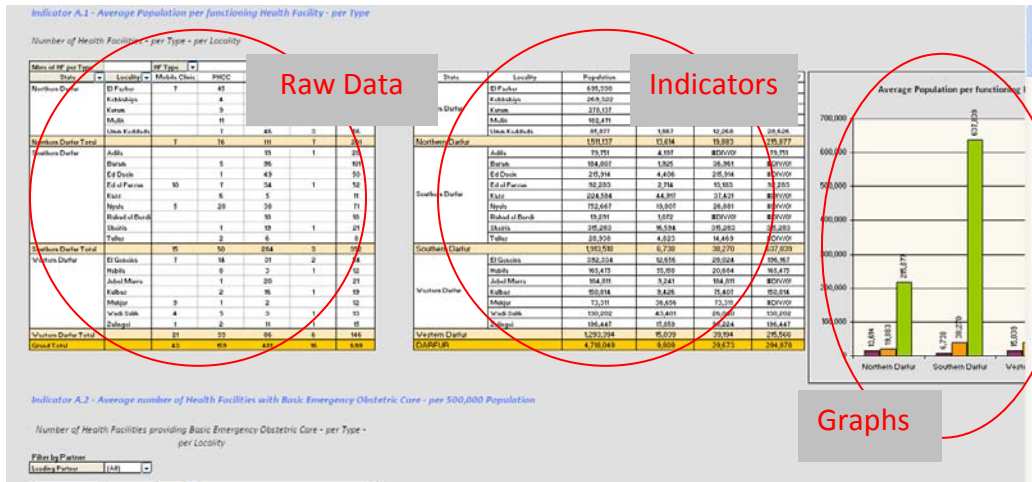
Indicator A.1 - Average Population per functioning Health Facility - per Type

Number of Health Facilities - per Type - per Locality

Raw Data

Indicators

Graphs

| Nbrs of HF per Type | | HF Type | | | | |
|---|---|---|---|---|---|---|
| State | Locality | Mobile Clinic | PHCC | | | |
| Northern Darfur | El Fasher | 7 | 43 | | | |
| | Kebkabiya | | 4 | | | |
| | Kutum | | 9 | | | |
| | Mellit | | 11 | | | |
| | Umm Keddada | | 7 | 46 | 3 | 56 |
| Northern Darfur Total | | 7 | 76 | 111 | 7 | 201 |
| Southern Darfur | Adila | | | 13 | 1 | 14 |
| | Buram | | 5 | 96 | | 101 |
| | Ed Daein | | 1 | 49 | | 50 |
| | Ed el Fursan | 10 | 7 | 34 | 1 | 52 |
| | Kass | | 6 | 5 | | 11 |
| | Nyala | 5 | 28 | 38 | | 71 |
| | Rahad el Berdi | | | 18 | | 18 |
| | Shattia | | 1 | 19 | 1 | 21 |
| | Tulus | | 2 | 6 | | 8 |
| Southern Darfur Total | | 15 | 50 | 284 | 3 | 352 |
| Western Darfur | El Geneina | 7 | 16 | 31 | 2 | 56 |
| | Habila | | 8 | 3 | 1 | 12 |
| | Jebel Marra | | 1 | 20 | | 21 |
| | Kulbus | | 2 | 16 | 1 | 19 |
| | Mukjar | 3 | 1 | 2 | | 12 |
| | Wadi Salih | 4 | 5 | 3 | 1 | 13 |
| | Zalingei | 1 | 2 | 11 | 1 | 15 |
| Western Darfur Total | | 21 | 33 | 86 | 6 | 146 |
| Grand Total | | 43 | 159 | 481 | 16 | 699 |

| State | Locality | Population | | | |
|---|---|---|---|---|---|
| Northern Darfur | El Fasher | 695,230 | | | |
| | Kebkabiya | 269,522 | | | |
| | Kutum | 378,137 | | | |
| | Mellit | 182,471 | | | |
| | Umm Keddada | 85,877 | 1,867 | 12,268 | 28,626 |
| Northern Darfur | | 1,511,137 | 13,614 | 19,883 | 215,877 |
| Southern Darfur | Adila | 39,751 | 4,137 | #DIV/0! | 39,751 |
| | Buram | 184,807 | 1,925 | 36,961 | #DIV/0! |
| | Ed Daein | 215,314 | 4,406 | 215,314 | #DIV/0! |
| | Ed el Fursan | 92,283 | 2,714 | 13,183 | 92,283 |
| | Kass | 224,384 | 44,951 | 37,421 | #DIV/0! |
| | Nyala | 752,667 | 19,807 | 26,881 | #DIV/0! |
| | Rahad el Berdi | 19,291 | 1,072 | #DIV/0! | #DIV/0! |
| | Shattia | 315,283 | 16,594 | 315,283 | 315,283 |
| | Tulus | 28,938 | 4,823 | 14,469 | #DIV/0! |
| Southern Darfur | | 1,913,518 | 6,738 | 38,270 | 637,839 |
| Western Darfur | El Geneina | 392,334 | 12,656 | 28,024 | 196,167 |
| | Habila | 165,473 | 55,158 | 20,684 | 165,473 |
| | Jebel Marra | 184,811 | 9,241 | 184,811 | #DIV/0! |
| | Kulbus | 150,814 | 9,426 | 75,407 | 150,814 |
| | Mukjar | 73,311 | 36,656 | 73,311 | #DIV/0! |
| | Wadi Salih | 130,202 | 43,401 | 26,040 | 130,202 |
| | Zalingei | 196,447 | 17,859 | 98,224 | 196,447 |
| Western Darfur | | 1,293,394 | 15,039 | 39,194 | 215,566 |
| DARFUR | | 4,718,049 | 9,809 | 29,673 | 294,878 |

Average Population per functioning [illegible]

700,000
600,000
500,000
400,000
300,000
200,000
100,000
0

12,614 19,883 215,877 6,738 38,270 637,839 15,039

Northern Darfur Southern Darfur West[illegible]

Indicator A.2 - Average number of Health Facilities with Basic Emergency Obstetric Care - per 500,000 Population

Number of Health Facilities providing Basic Emergency Obstetric Care - per Type - per Locality

Filter by Partner
Leading Partner (All)